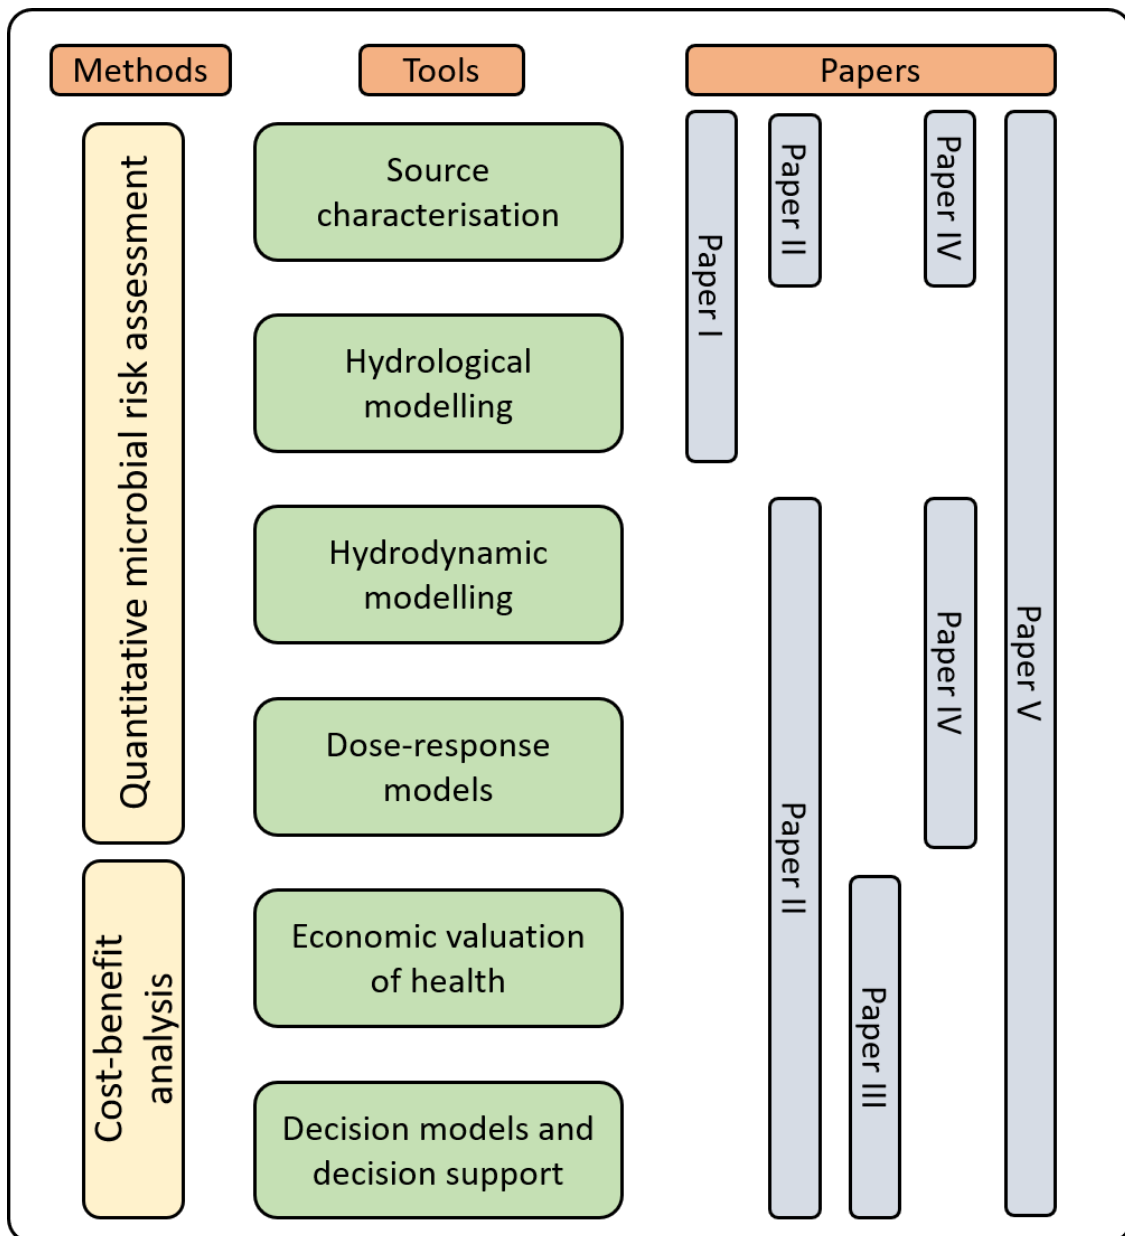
Methods

Tools

Papers

Quantitative microbial risk assessment

Cost-benefit analysis

Source characterisation

Hydrological modelling

Hydrodynamic modelling

Dose-response models

Economic valuation of health

Decision models and decision support

Paper I

Paper II

Paper IV

Paper V

Paper II

Paper IV

Paper III